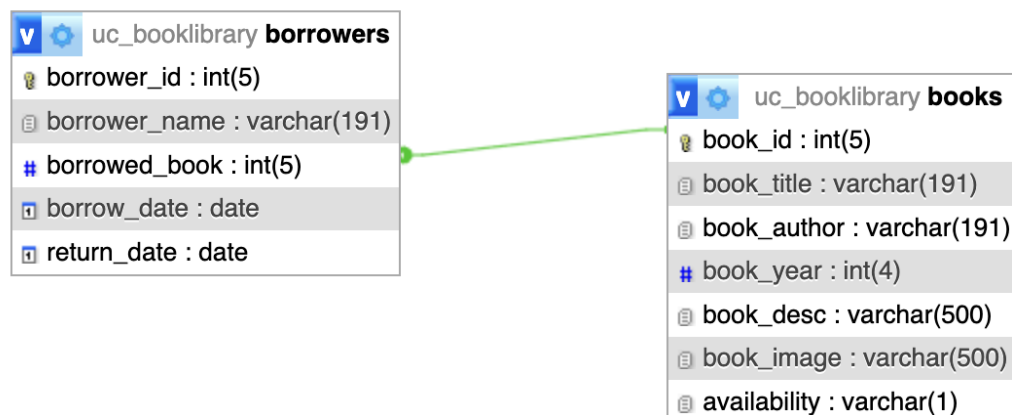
v uc_booklibrary borrowers
borrower_id : int(5)
borrower_name : varchar(191)
borrowed_book : int(5)
borrow_date : date
return_date : date

v uc_booklibrary books
book_id : int(5)
book_title : varchar(191)
book_author : varchar(191)
book_year : int(4)
book_desc : varchar(500)
book_image : varchar(500)
availability : varchar(1)